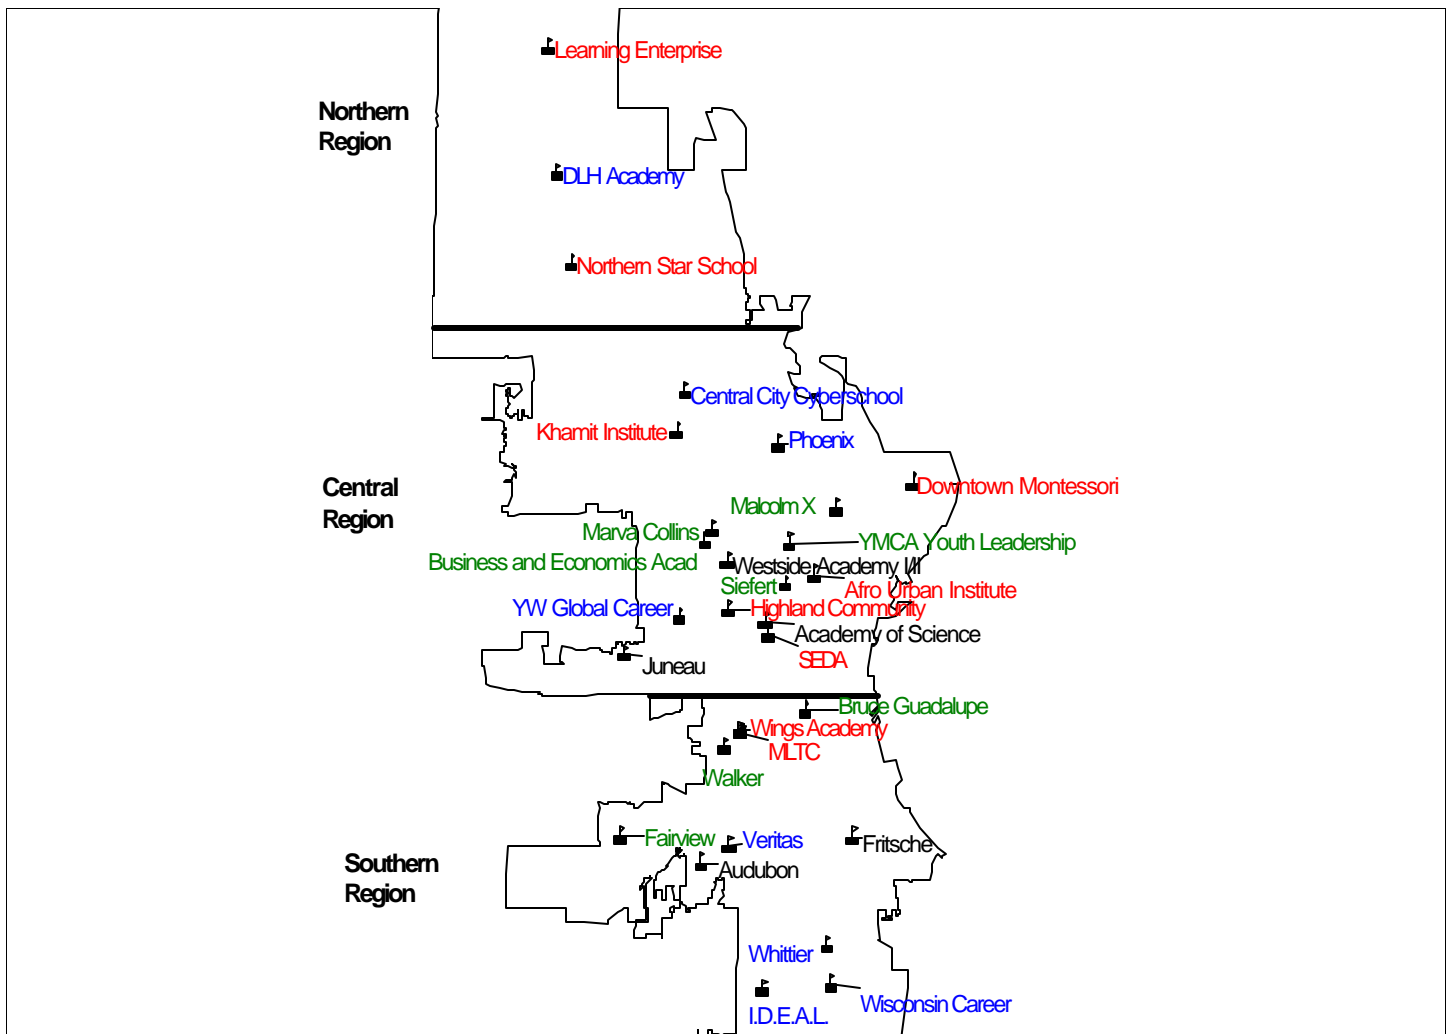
Learning Enterprise

Northern Region

DLH Academy

Northern Star School

Central City Cyberschool

Khamit Institute

Phoenix

Central Region

Downtown Montessori

Malcolm X

Marva Collins

YMCA Youth Leadership

Business and Economics Acad

Westside Academy I/II

Siefert

Afro Urban Institute

YW Global Career

Highland Community

Academy of Science

SEDA

Juneau

Bruce Guadalupe

Wings Academy

MLTC

Walker

Fairview

Veritas

Fritsche

Southern Region

Audubon

Whittier

Wisconsin Career

I.D.E.A.L.